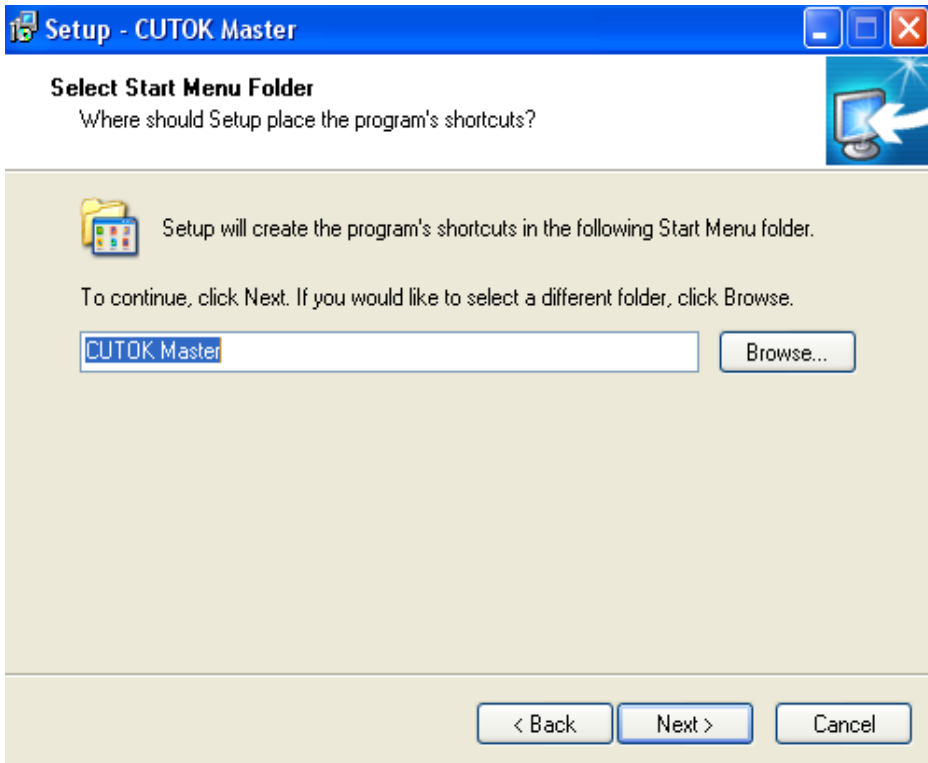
Setup - CUTOK Master

Select Start Menu Folder
Where should Setup place the program's shortcuts?

Setup will create the program's shortcuts in the following Start Menu folder.

To continue, click Next. If you would like to select a different folder, click Browse.

CUTOK Master

Browse...

< Back

Next >

Cancel